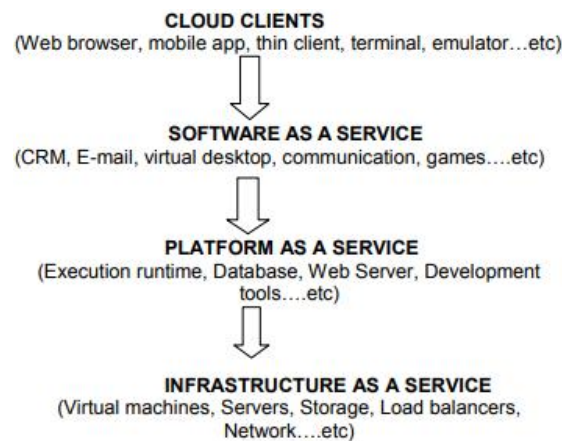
CLOUD CLIENTS
(Web browser, mobile app, thin client, terminal, emulator…etc)

SOFTWARE AS A SERVICE
(CRM, E-mail, virtual desktop, communication, games….etc)

PLATFORM AS A SERVICE
(Execution runtime, Database, Web Server, Development tools….etc)

INFRASTRUCTURE AS A SERVICE
(Virtual machines, Servers, Storage, Load balancers, Network….etc)